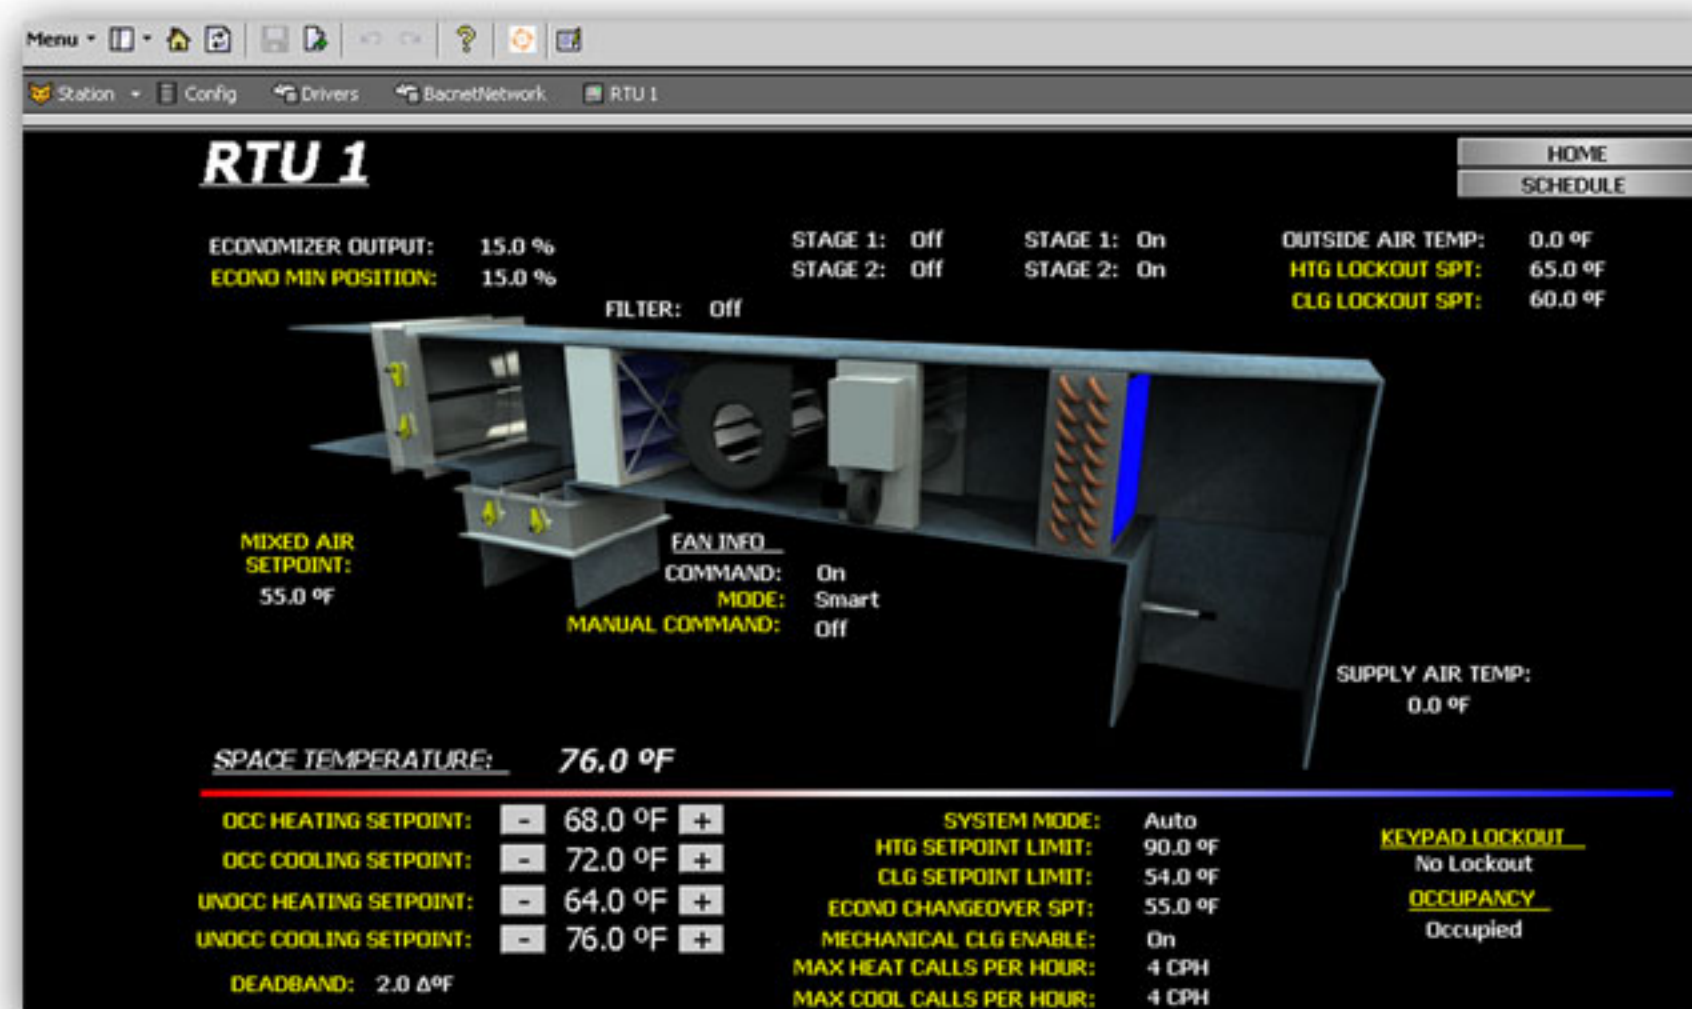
Menu

Station Config Drivers BacnetNetwork RTU 1

RTU 1

HOME
SCHEDULE

ECONOMIZER OUTPUT: 15.0 %
ECONO MIN POSITION: 15.0 %

STAGE 1: Off
STAGE 2: Off

STAGE 1: On
STAGE 2: On

OUTSIDE AIR TEMP: 0.0 ºF
HTG LOCKOUT SPT: 65.0 ºF
CLG LOCKOUT SPT: 60.0 ºF

FILTER: Off

MIXED AIR SETPOINT:
55.0 ºF

FAN INFO
COMMAND: On
MODE: Smart
MANUAL COMMAND: Off

SUPPLY AIR TEMP:
0.0 ºF

SPACE TEMPERATURE: 76.0 ºF

OCC HEATING SETPOINT: - 68.0 ºF +
OCC COOLING SETPOINT: - 72.0 ºF +
UNOCC HEATING SETPOINT: - 64.0 ºF +
UNOCC COOLING SETPOINT: - 76.0 ºF +
DEADBAND: 2.0 ΔºF

SYSTEM MODE: Auto
HTG SETPOINT LIMIT: 90.0 ºF
CLG SETPOINT LIMIT: 54.0 ºF
ECONO CHANGEOVER SPT: 55.0 ºF
MECHANICAL CLG ENABLE: On
MAX HEAT CALLS PER HOUR: 4 CPH
MAX COOL CALLS PER HOUR: 4 CPH

KEYPAD LOCKOUT
No Lockout
OCCUPANCY
Occupied